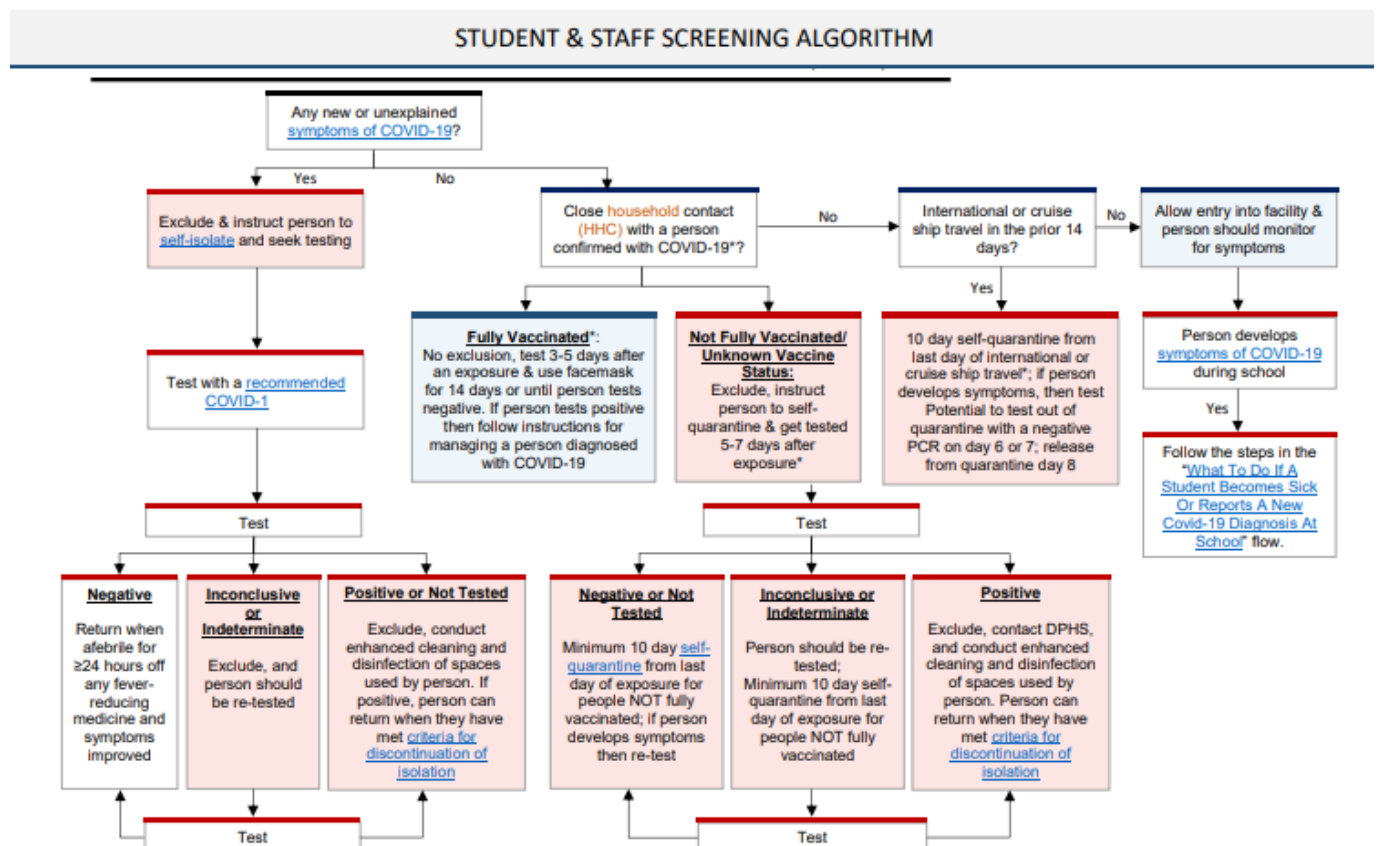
STUDENT & STAFF SCREENING ALGORITHM

Any new or unexplained symptoms of COVID-19?

Yes

No

Exclude & instruct person to self-isolate and seek testing

Close household contact (HHC) with a person confirmed with COVID-19*?

No

International or cruise ship travel in the prior 14 days?

No

Allow entry into facility & person should monitor for symptoms

Test with a recommended COVID-1

Fully Vaccinated*: No exclusion, test 3-5 days after an exposure & use facemask for 14 days or until person tests negative. If person tests positive then follow instructions for managing a person diagnosed with COVID-19

Not Fully Vaccinated/ Unknown Vaccine Status: Exclude, instruct person to self-quarantine & get tested 5-7 days after exposure*

Yes

10 day self-quarantine from last day of international or cruise ship travel*; if person develops symptoms, then test Potential to test out of quarantine with a negative PCR on day 6 or 7; release from quarantine day 8

Person develops symptoms of COVID-19 during school

Yes

Follow the steps in the "What To Do If A Student Becomes Sick Or Reports A New Covid-19 Diagnosis At School" flow.

Test

Test

Negative

Return when afebrile for ≥24 hours off any fever-reducing medicine and symptoms improved

Inconclusive or Indeterminate

Exclude, and person should be re-tested

Positive or Not Tested

Exclude, conduct enhanced cleaning and disinfection of spaces used by person. If positive, person can return when they have met criteria for discontinuation of isolation

Negative or Not Tested

Minimum 10 day self-quarantine from last day of exposure for people NOT fully vaccinated; if person develops symptoms then re-test

Inconclusive or Indeterminate

Person should be re-tested; Minimum 10 day self-quarantine from last day of exposure for people NOT fully vaccinated

Positive

Exclude, contact DPHS, and conduct enhanced cleaning and disinfection of spaces used by person. Person can return when they have met criteria for discontinuation of isolation

Test

Test